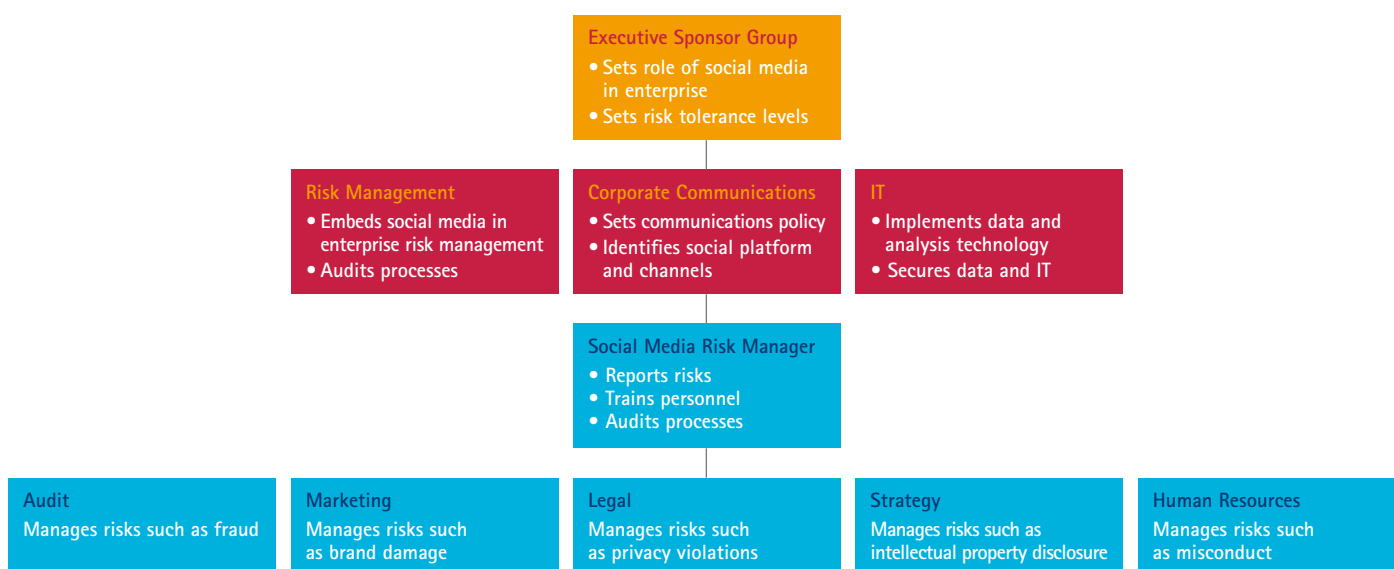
Executive Sponsor Group
• Sets role of social media in enterprise
• Sets risk tolerance levels

Risk Management
• Embeds social media in enterprise risk management
• Audits processes

Corporate Communications
• Sets communications policy
• Identifies social platform and channels

IT
• Implements data and analysis technology
• Secures data and IT

Social Media Risk Manager
• Reports risks
• Trains personnel
• Audits processes

Audit
Manages risks such as fraud

Marketing
Manages risks such as brand damage

Legal
Manages risks such as privacy violations

Strategy
Manages risks such as intellectual property disclosure

Human Resources
Manages risks such as misconduct